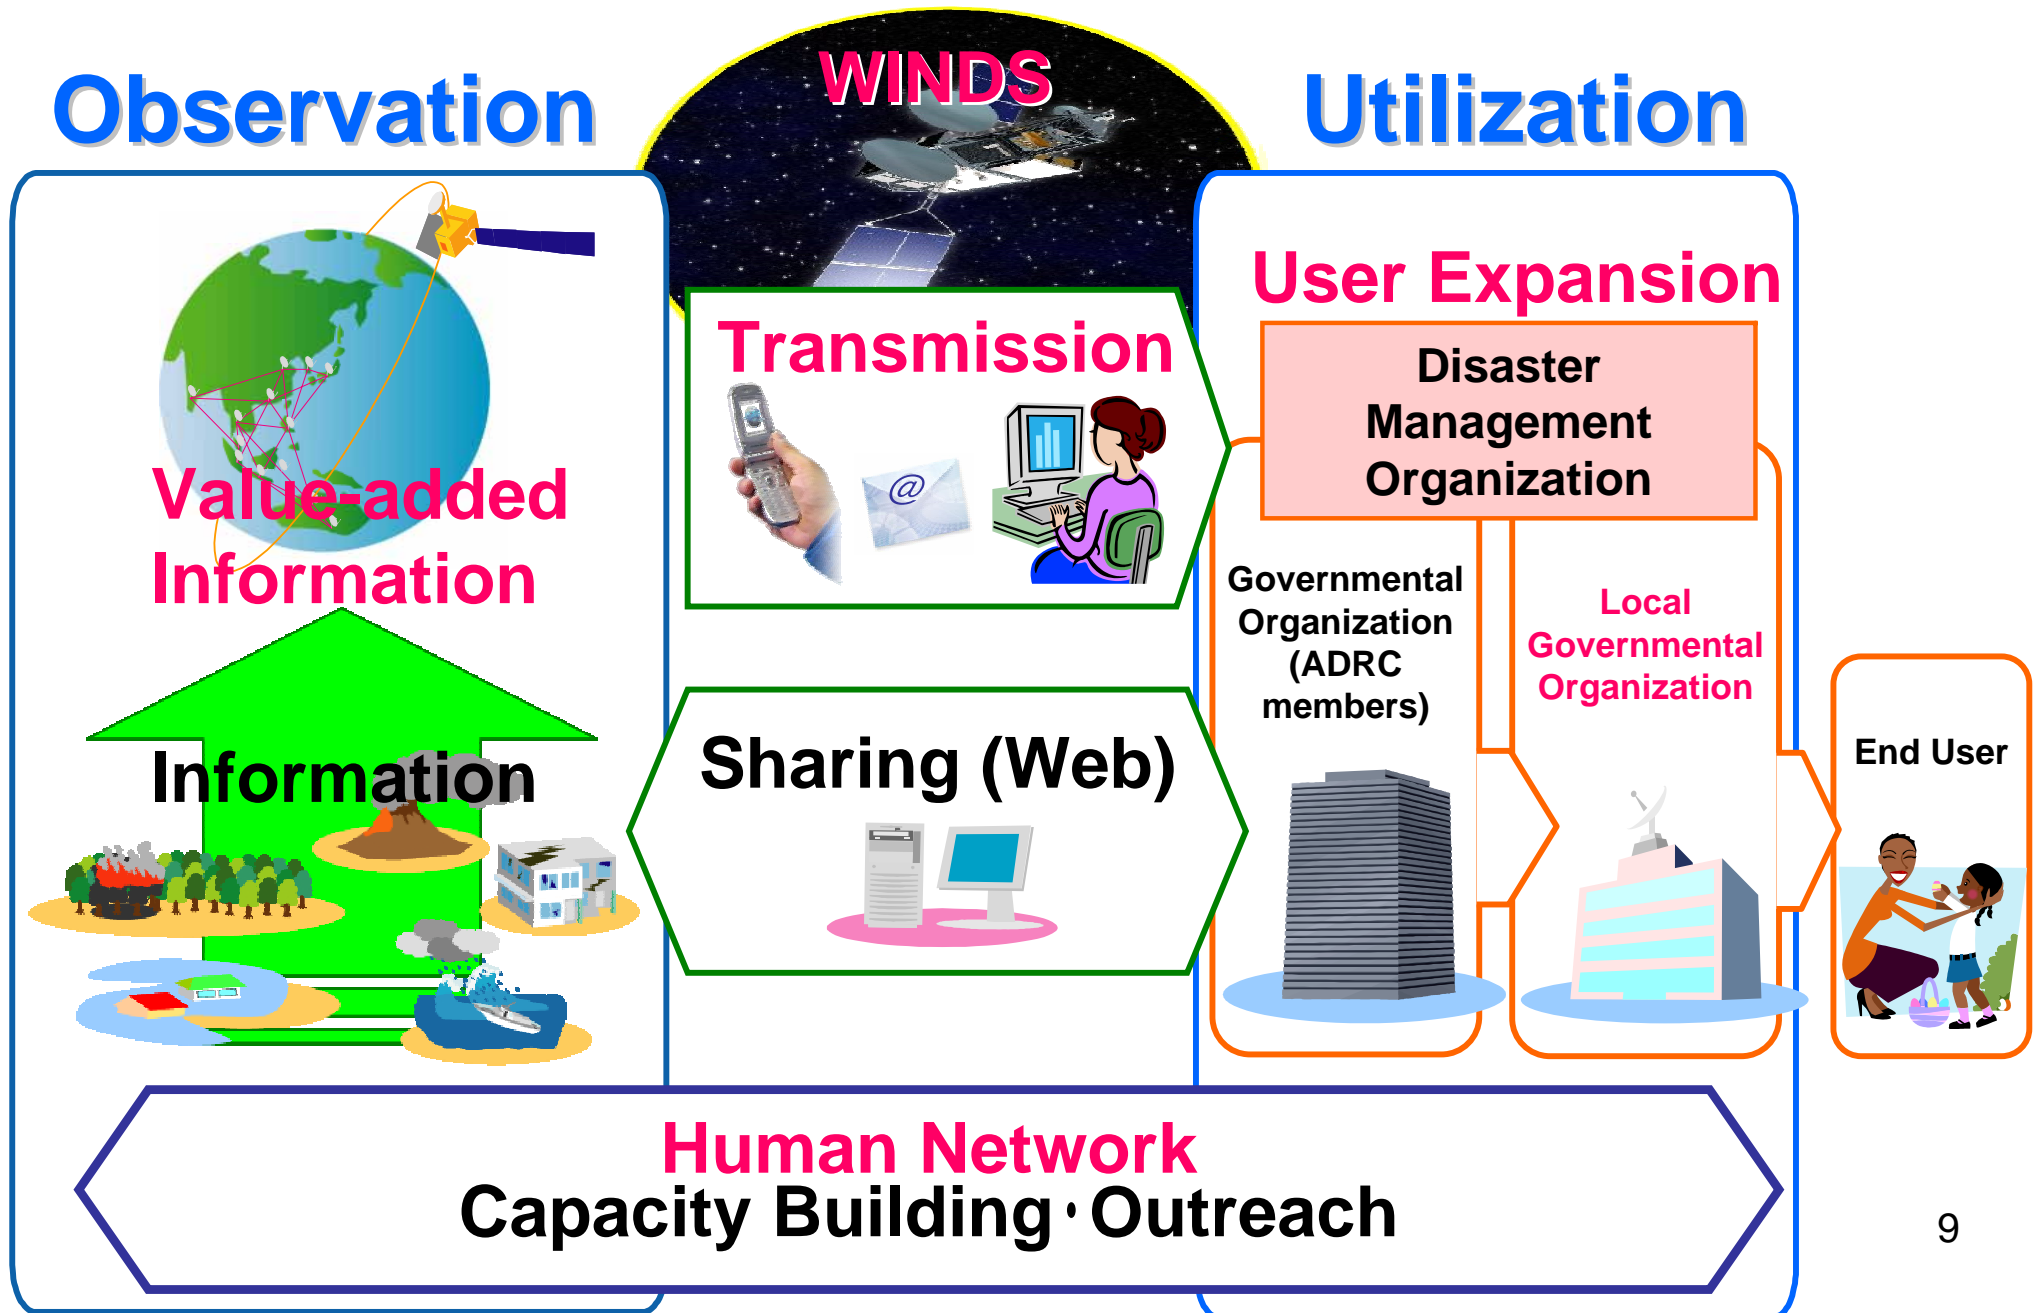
Observation

WINDS

Utilization

Value-added Information

Information

Transmission

@

Sharing (Web)

User Expansion

Disaster Management Organization

Governmental Organization (ADRC members)

Local Governmental Organization

End User

Human Network
Capacity Building･Outreach

9